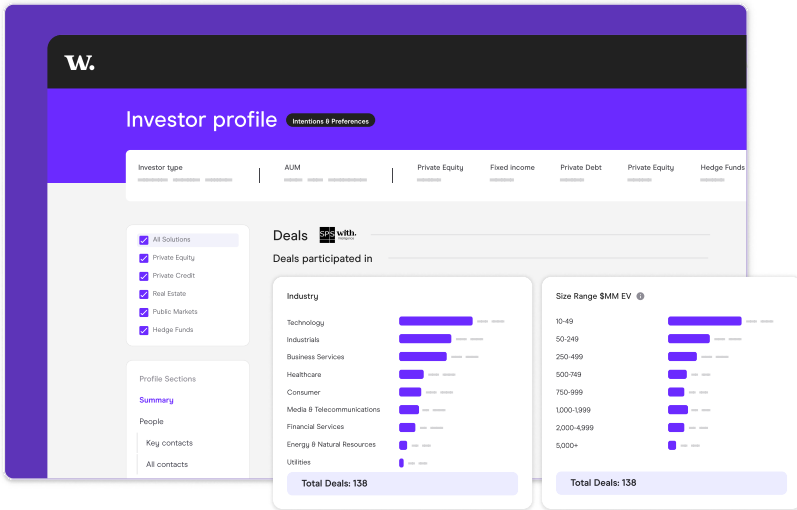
W.

Investor profile Intentions & Preferences

Investor type
AUM
Private Equity
Fixed income
Private Debt
Private Equity
Hedge Funds

All Solutions
Private Equity
Private Credit
Real Estate
Public Markets
Hedge Funds

Profile Sections
Summary
People
Key contacts
All contacts

Deals SPS with.

Deals participated in

Industry
Technology
Industrials
Business Services
Healthcare
Consumer
Media & Telecommunications
Financial Services
Energy & Natural Resources
Utilities
Total Deals: 138

Size Range $MM EV
10-49
50-249
250-499
500-749
750-999
1,000-1,999
2,000-4,999
5,000+
Total Deals: 138